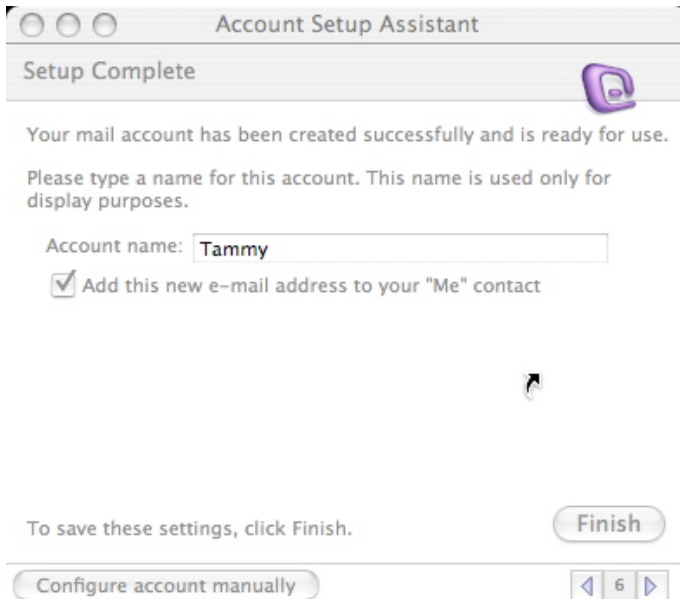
Account Setup Assistant

Setup Complete

Your mail account has been created successfully and is ready for use.

Please type a name for this account. This name is used only for display purposes.

Account name: Tammy

Add this new e-mail address to your "Me" contact

To save these settings, click Finish.

Finish

Configure account manually

6